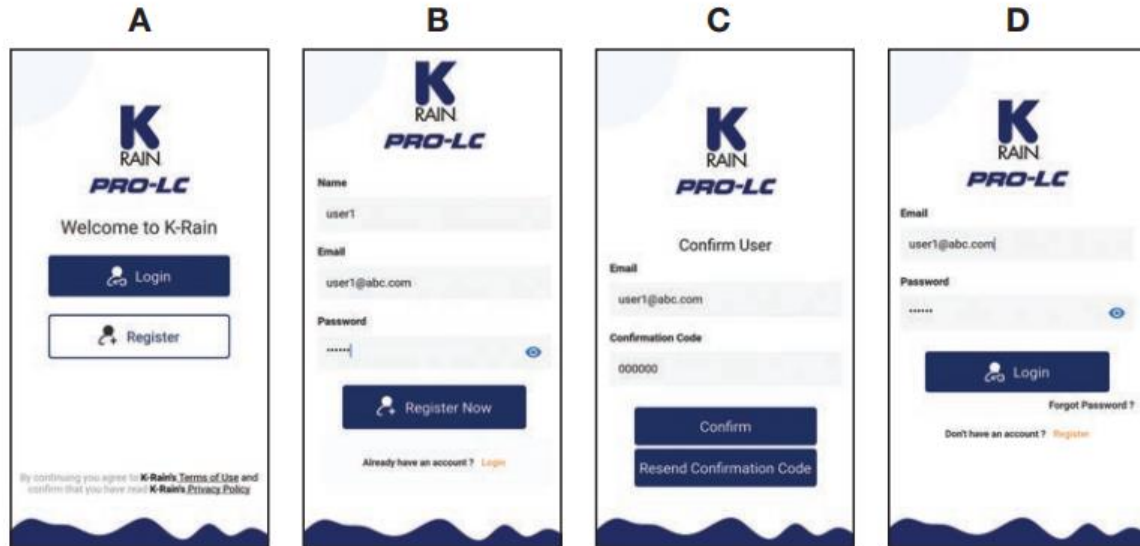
A

K
RAIN
PRO-LC

Welcome to K-Rain

Login

Register

By continuing you agree to K-Rain's Terms of Use and confirm that you have read K-Rain's Privacy Policy

B

K
RAIN
PRO-LC

Name

user1

Email

user1@abc.com

Password

••••••

Register Now

Already have an account ? Login

C

K
RAIN
PRO-LC

Confirm User

Email

user1@abc.com

Confirmation Code

000000

Confirm

Resend Confirmation Code

D

K
RAIN
PRO-LC

Email

user1@abc.com

Password

••••••

Login

Forgot Password ?

Don't have an account ? Register